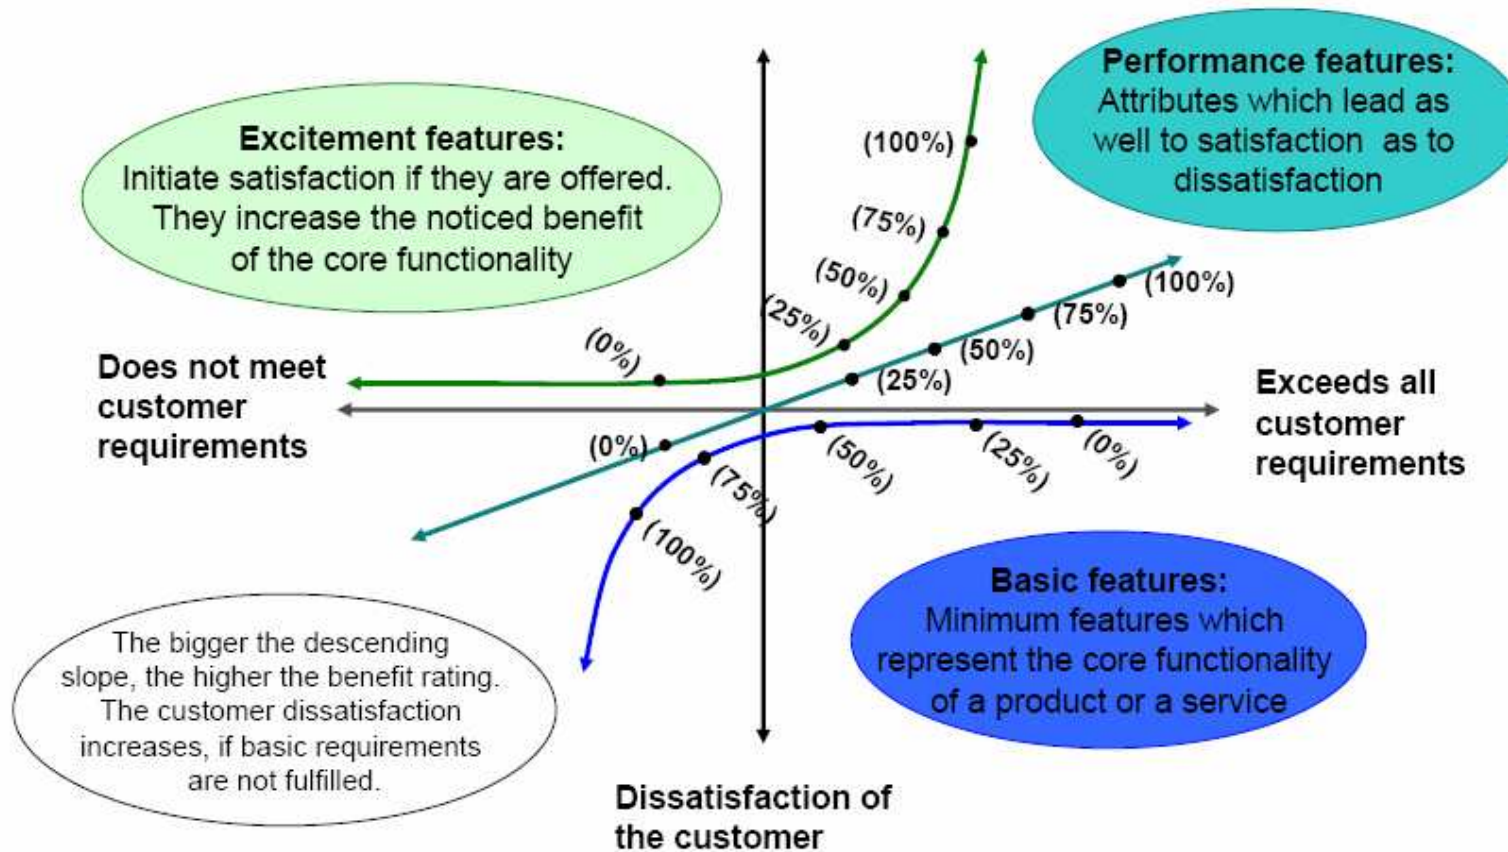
Excitement features:
Initiate satisfaction if they are offered. They increase the noticed benefit of the core functionality

Performance features:
Attributes which lead as well to satisfaction as to dissatisfaction

(100%)
(75%)
(50%)
(25%)
(0%)

(100%)
(75%)
(50%)
(25%)
(0%)

Does not meet customer requirements

Exceeds all customer requirements

(0%)
(25%)
(50%)
(75%)
(100%)

Basic features:
Minimum features which represent the core functionality of a product or a service

The bigger the descending slope, the higher the benefit rating. The customer dissatisfaction increases, if basic requirements are not fulfilled.

Dissatisfaction of the customer